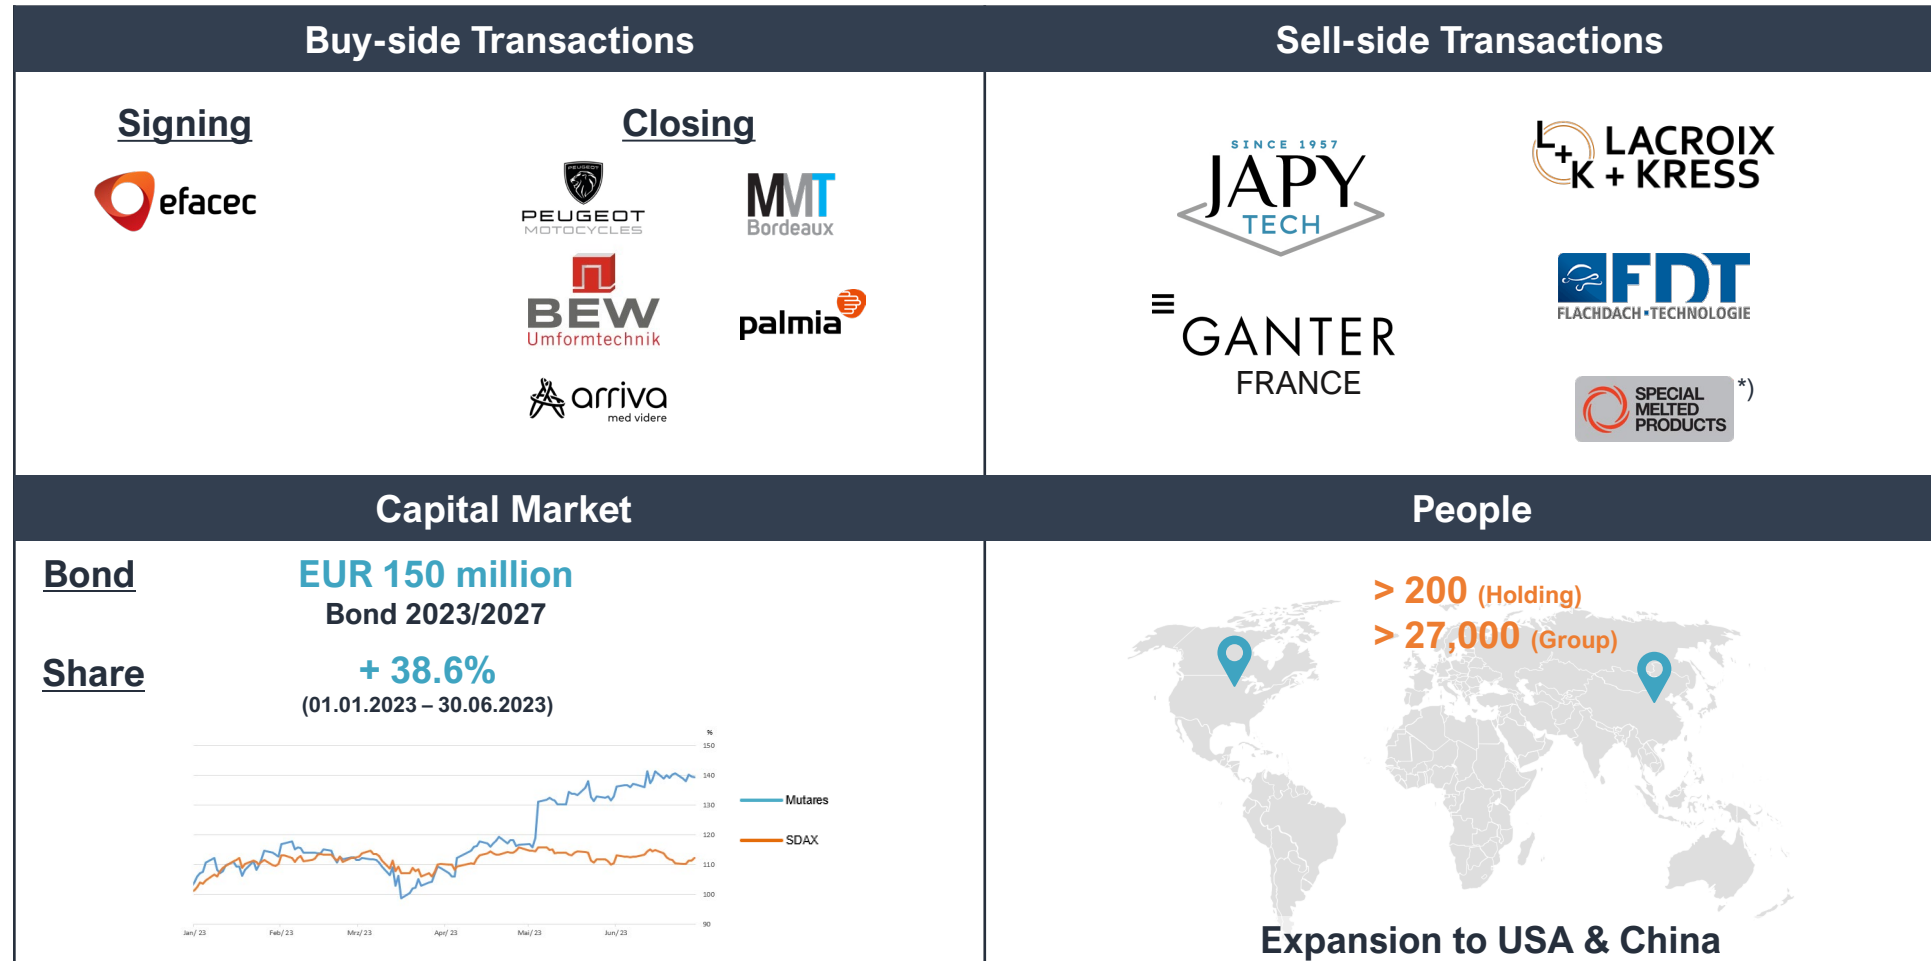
Buy-side Transactions

Signing

efacec

Closing

PEUGEOT MOTOCYCLES

MMT Bordeaux

BEW Umformtechnik

palmia

arriva med videre

Sell-side Transactions

SINCE 1957 JAPY TECH

LACROIX K + KRESS

GANTER FRANCE

FDT FLACHDACH-TECHNOLOGIE

SPECIAL MELTED PRODUCTS *)

Capital Market

Bond

EUR 150 million
Bond 2023/2027

Share

+ 38.6%
(01.01.2023 – 30.06.2023)

%
150
140
130
120
110
100
90
Jan/23 Feb/23 Mrz/23 Apr/23 Mai/23 Jun/23

Mutares
SDAX

People

> 200 (Holding)
> 27,000 (Group)

Expansion to USA & China